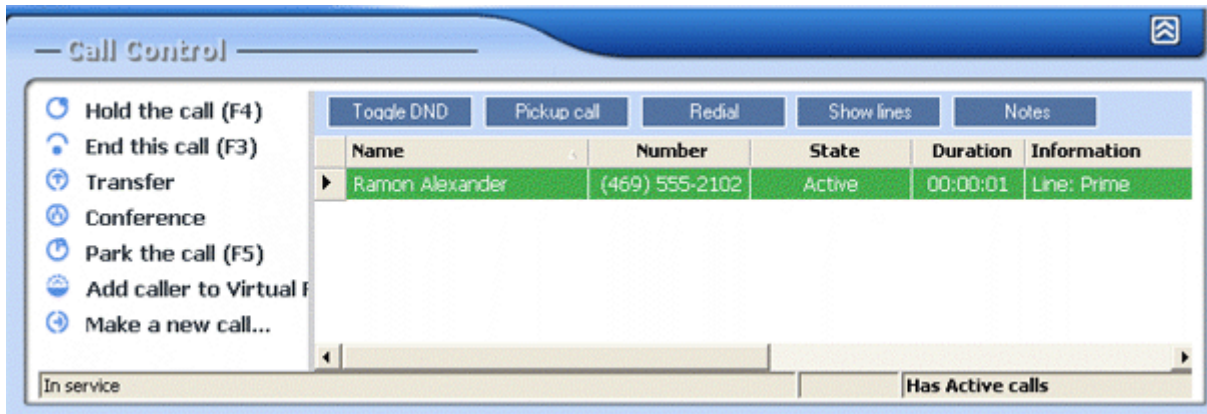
Call Control

Hold the call (F4)
End this call (F3)
Transfer
Conference
Park the call (F5)
Add caller to Virtual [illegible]
Make a new call...

Toggle DND | Pickup call | Redial | Show lines | Notes

| Name | Number | State | Duration | Information |
|---|---|---|---|---|
| Ramon Alexander | (469) 555-2102 | Active | 00:00:01 | Line: Prime |

In service
Has Active calls